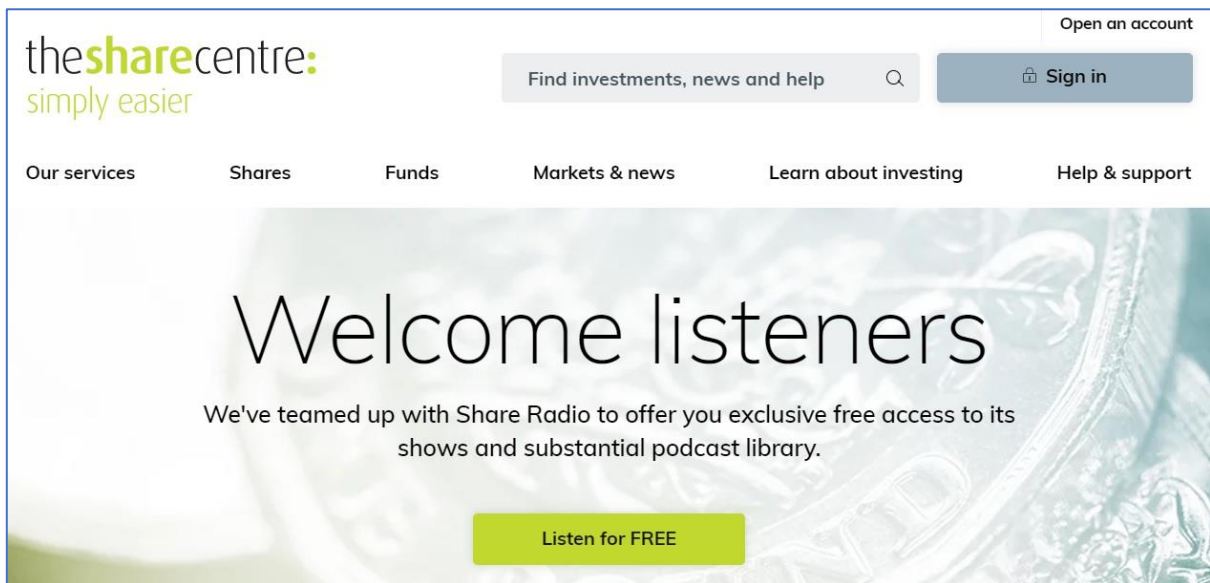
Open an account

thesharecentre:
simply easier

Find investments, news and help

Sign in

Our services Shares Funds Markets & news Learn about investing Help & support

Welcome listeners

We've teamed up with Share Radio to offer you exclusive free access to its shows and substantial podcast library.

Listen for FREE